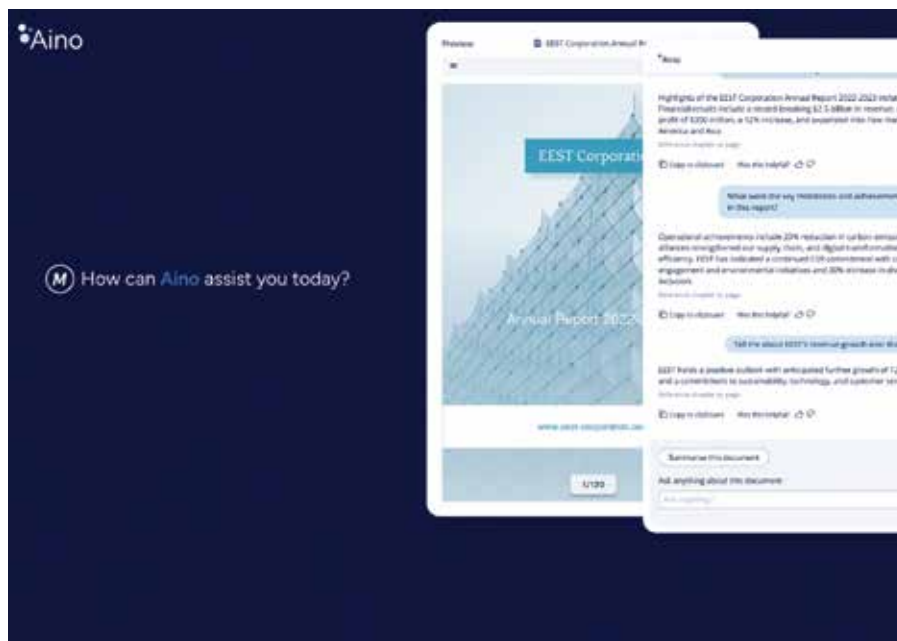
Aino

M How can Aino assist you today?

Preview

EEST Corporation Annual R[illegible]

EEST Corporati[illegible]

Annual Report 2022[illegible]

www.eest-corporation.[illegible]

1/120

Aino

Highlights of the EEST Corporation Annual Report 2022-2023 includ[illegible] financial results include a record-breaking $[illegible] billion in revenue, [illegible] profit of $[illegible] million, a 12% increase, and expansion into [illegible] America and Asia.

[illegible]

Copy to clipboard Was this helpful?

What were the key milestones and achievemen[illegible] in this report?

Operational achievements include 20% reduction in carbon emissi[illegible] alliances strengthened our supply chain, and digital transformati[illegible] efficiency. EEST has indicated a continued CSR commitment with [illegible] engagement and environmental initiatives and 30% increase in div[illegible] inclusion.

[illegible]

Copy to clipboard Was this helpful?

Tell me about EEST's revenue growth over th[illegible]

EEST holds a positive outlook with anticipated further growth of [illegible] and a commitment to sustainability, technology, and customer ser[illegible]

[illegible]

Copy to clipboard Was this helpful?

Summarise this document

Ask anything about this document

Ask anything